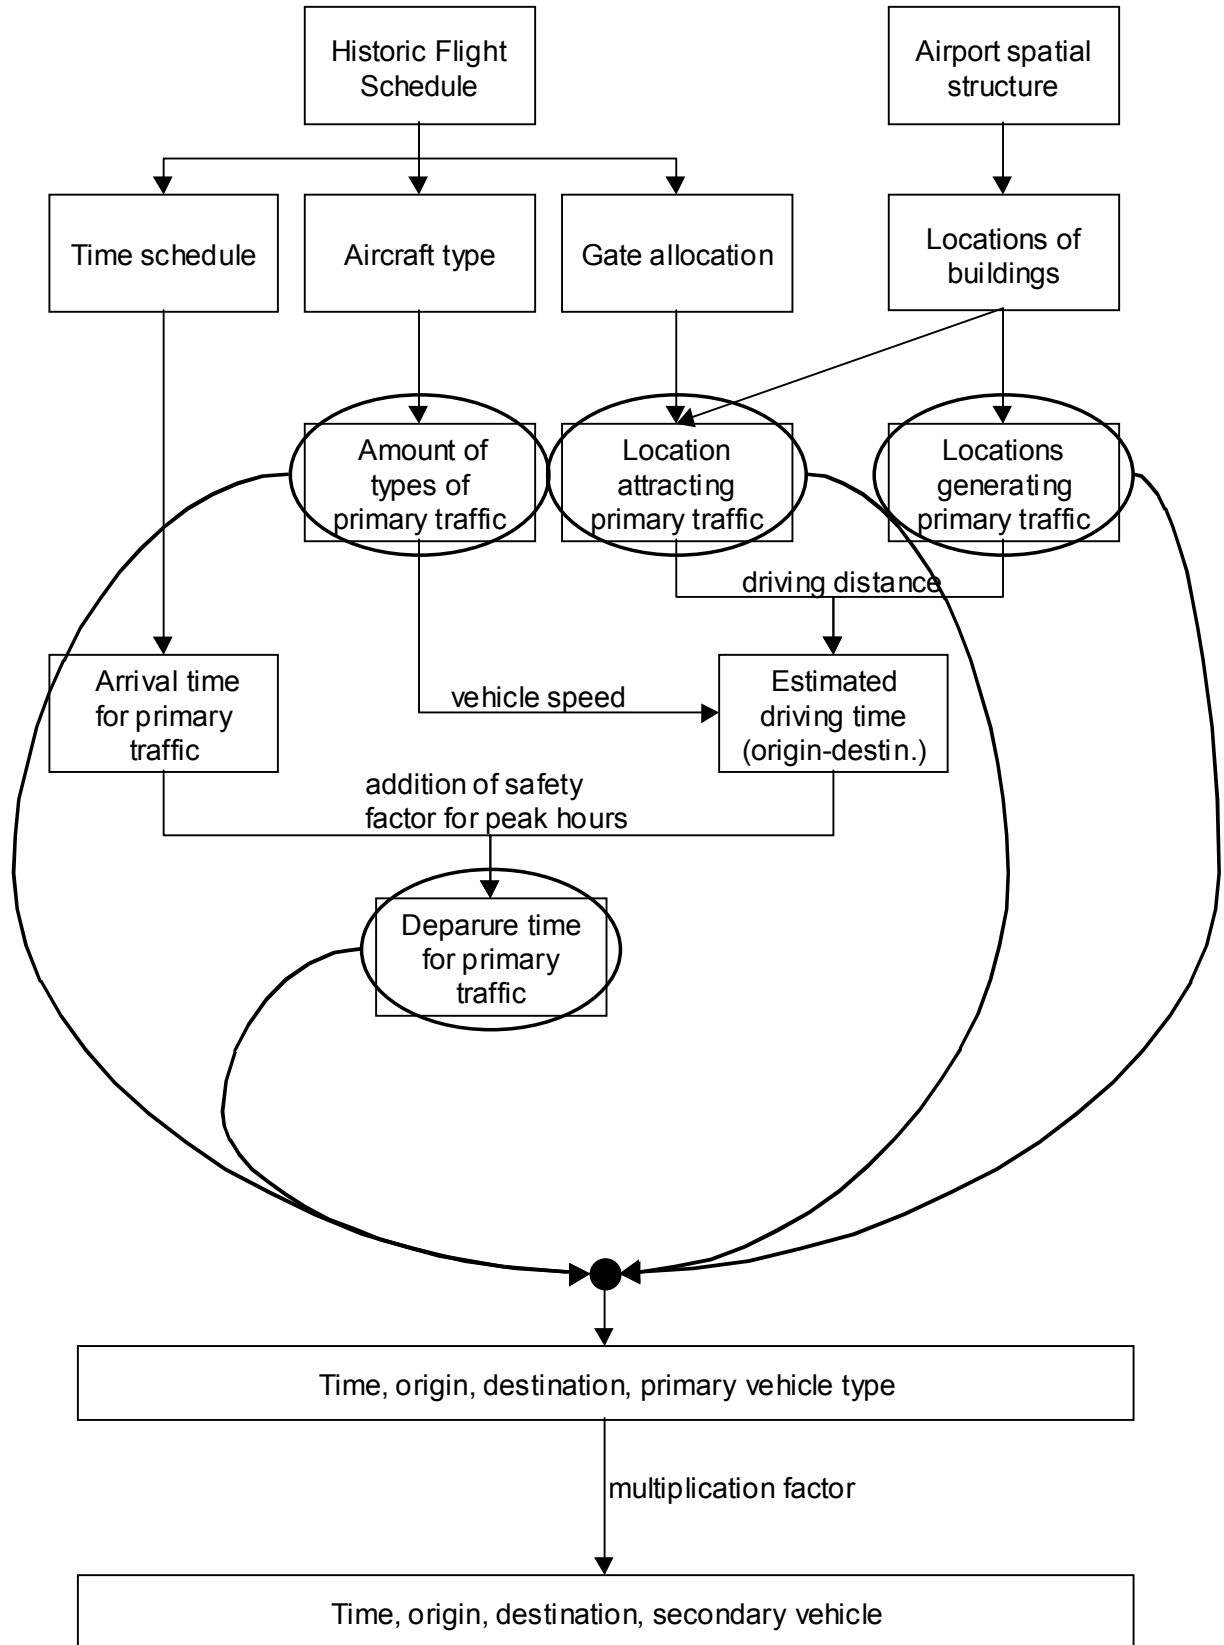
Historic Flight Schedule

Airport spatial structure

Time schedule

Aircraft type

Gate allocation

Locations of buildings

Amount of types of primary traffic

Location attracting primary traffic

Locations generating primary traffic

driving distance

Arrival time for primary traffic

vehicle speed

Estimated driving time (origin-destin.)

addition of safety factor for peak hours

Deparure time for primary traffic

Time, origin, destination, primary vehicle type

multiplication factor

Time, origin, destination, secondary vehicle